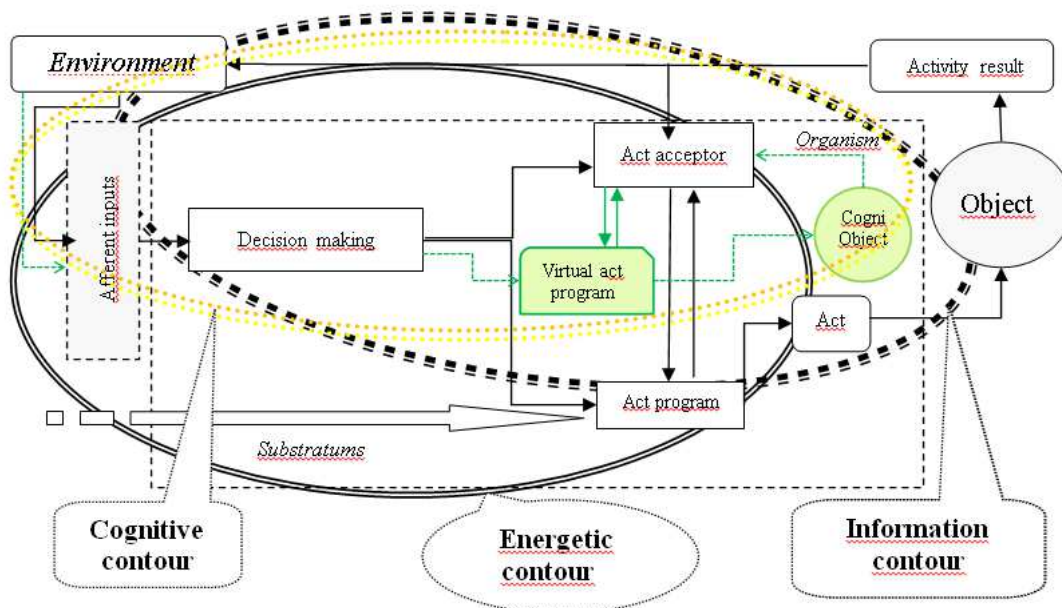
Environment

Activity result

Organism

Act acceptor

Afferent inputs

Decision making

Cogni Object

Object

Virtual act program

Act

Act program

Substratums

Cognitive contour

Energetic contour

Information contour